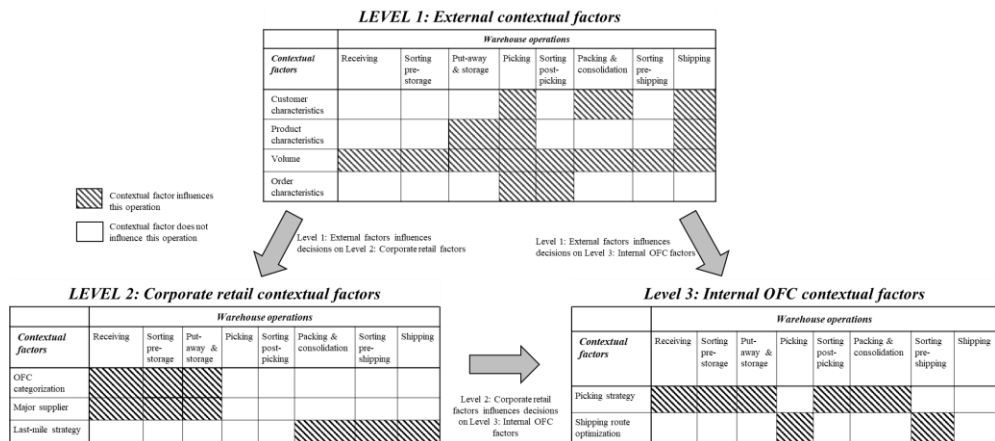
LEVEL 1: External contextual factors

| Contextual factors | Receiving | Sorting pre-storage | Put-away & storage | Picking | Sorting post-picking | Packing & consolidation | Sorting pre-shipping | Shipping |
|---|---|---|---|---|---|---|---|---|
| | Warehouse operations | | | | | | | |
| Customer characteristics | | | | | | | | |
| Product characteristics | | | | | | | | |
| Volume | | | | | | | | |
| Order characteristics | | | | | | | | |

Contextual factor influences this operation

Contextual factor does not influence this operation

Level 1: External factors influences decisions on Level 2: Corporate retail factors

Level 1: External factors influences decisions on Level 3: Internal OFC factors

LEVEL 2: Corporate retail contextual factors

| Contextual factors | Receiving | Sorting pre-storage | Put-away & storage | Picking | Sorting post-picking | Packing & consolidation | Sorting pre-shipping | Shipping |
|---|---|---|---|---|---|---|---|---|
| | Warehouse operations | | | | | | | |
| OFC categorization | | | | | | | | |
| Major supplier | | | | | | | | |
| Last-mile strategy | | | | | | | | |

Level 2: Corporate retail factors influences decisions on Level 3: Internal OFC factors

Level 3: Internal OFC contextual factors

| Contextual factors | Receiving | Sorting pre-storage | Put-away & storage | Picking | Sorting post-picking | Packing & consolidation | Sorting pre-shipping | Shipping |
|---|---|---|---|---|---|---|---|---|
| | Warehouse operations | | | | | | | |
| Picking strategy | | | | | | | | |
| Shipping route optimization | | | | | | | | |